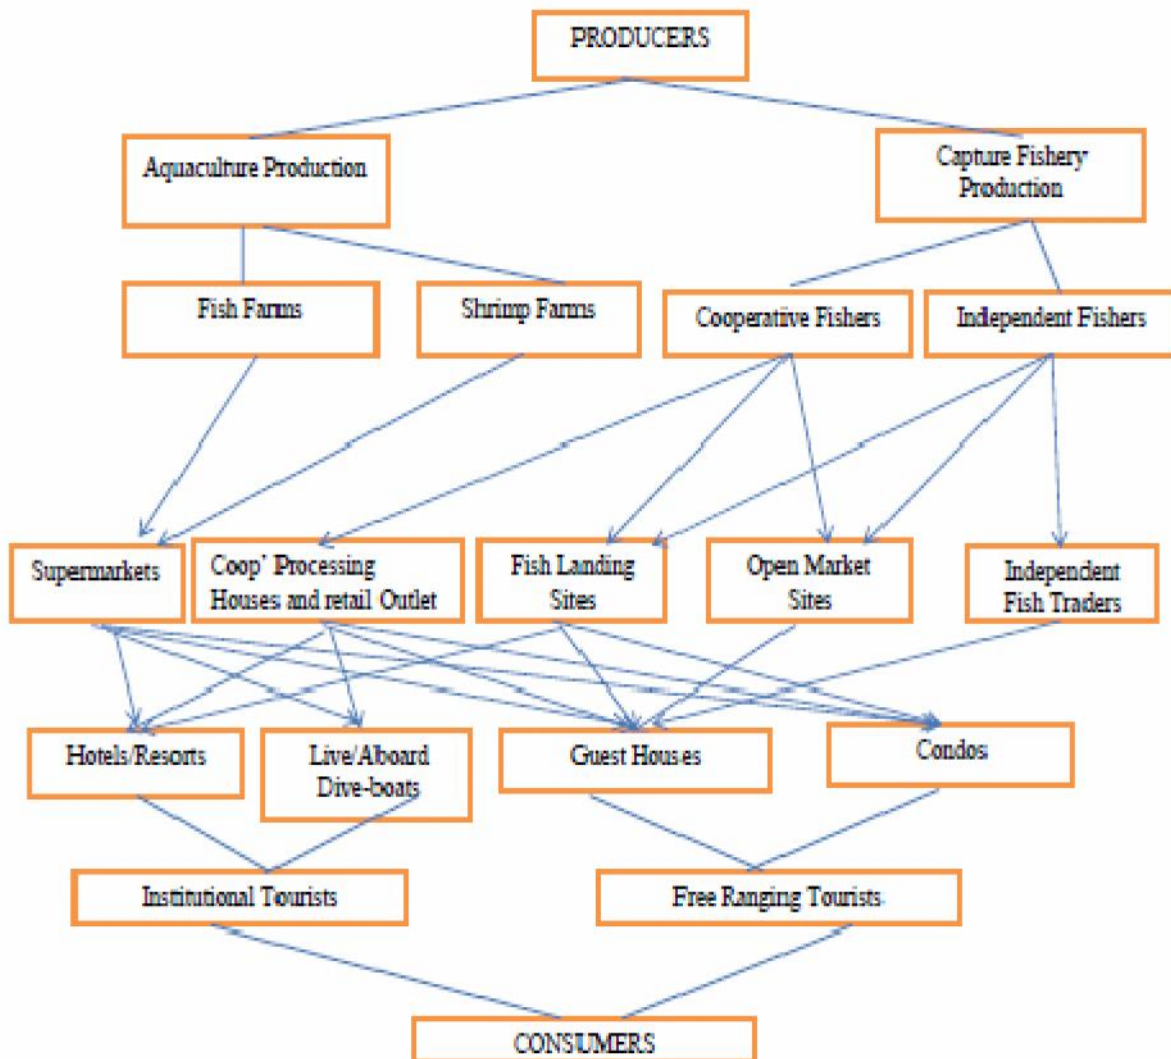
PRODUCERS

Aquaculture Production

Capture Fishery Production

Fish Farms

Shrimp Farms

Cooperative Fishers

Independent Fishers

Supermarkets

Coop' Processing Houses and retail Outlet

Fish Landing Sites

Open Market Sites

Independent Fish Traders

Hotels/Resorts

Live/Aboard Dive-boats

Guest Houses

Condos

Institutional Tourists

Free Ranging Tourists

CONSUMERS